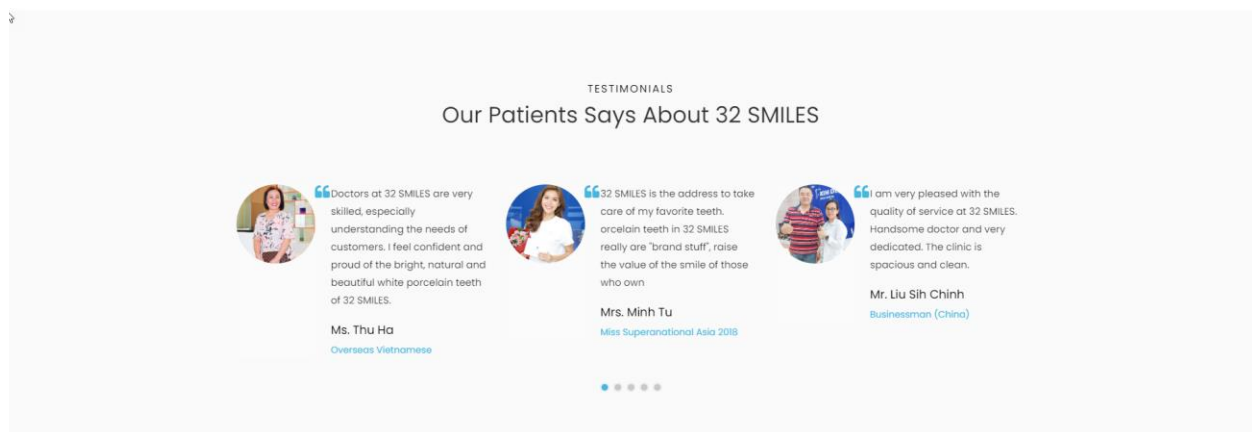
TESTIMONIALS

Our Patients Says About 32 SMILES

Doctors at 32 SMILES are very skilled, especially understanding the needs of customers. I feel confident and proud of the bright, natural and beautiful white porcelain teeth of 32 SMILES.

Ms. Thu Ha

Overseas Vietnamese

32 SMILES is the address to take care of my favorite teeth. orcelain teeth in 32 SMILES really are "brand stuff", raise the value of the smile of those who own

Mrs. Minh Tu

Miss Superanational Asia 2018

I am very pleased with the quality of service at 32 SMILES. Handsome doctor and very dedicated. The clinic is spacious and clean.

Mr. Liu Sih Chinh

Businessman (China)